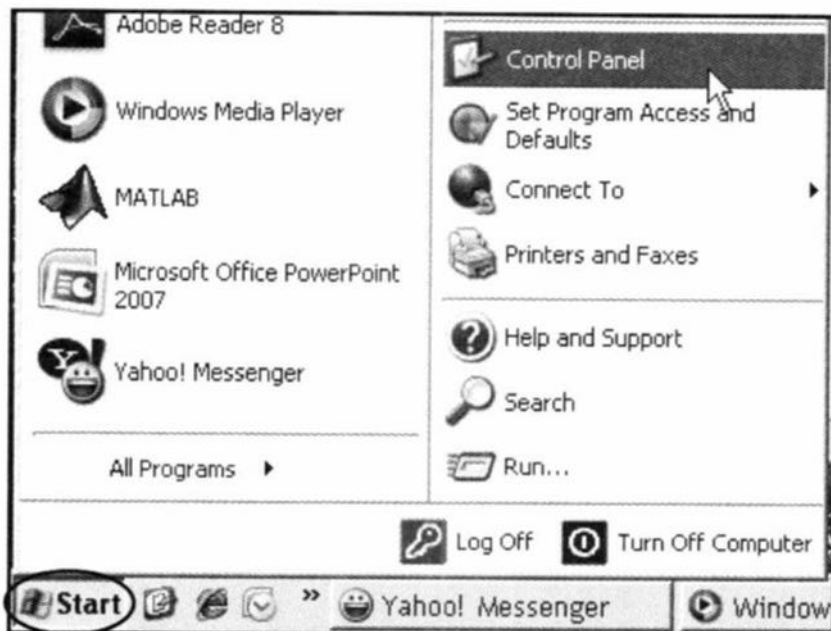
Adobe Reader 8

Windows Media Player

MATLAB

Microsoft Office PowerPoint 2007

Yahoo! Messenger

All Programs

Control Panel

Set Program Access and Defaults

Connect To

Printers and Faxes

Help and Support

Search

Run...

Log Off

Turn Off Computer

Start

Yahoo! Messenger

Window